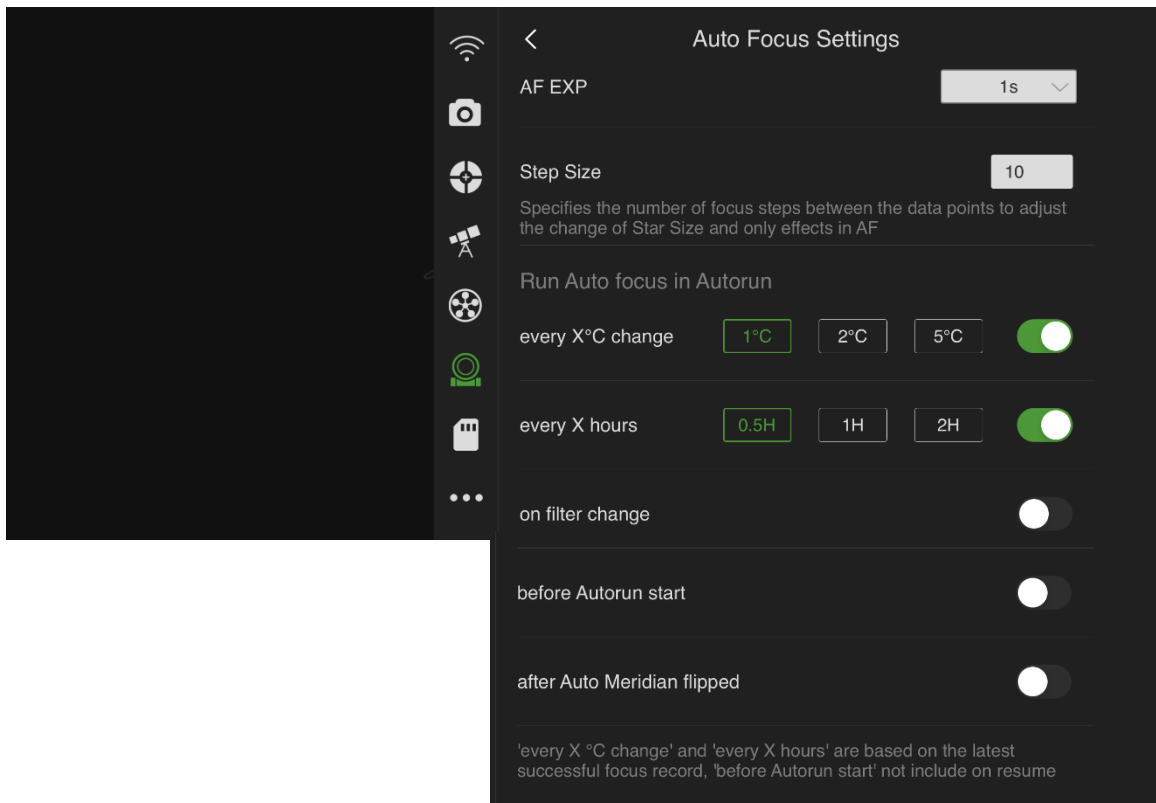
Auto Focus Settings

AF EXP
1s

Step Size
10

Specifies the number of focus steps between the data points to adjust the change of Star Size and only effects in AF

Run Auto focus in Autorun

every X°C change
1°C
2°C
5°C

every X hours
0.5H
1H
2H

on filter change

before Autorun start

after Auto Meridian flipped

'every X °C change' and 'every X hours' are based on the latest successful focus record, 'before Autorun start' not include on resume